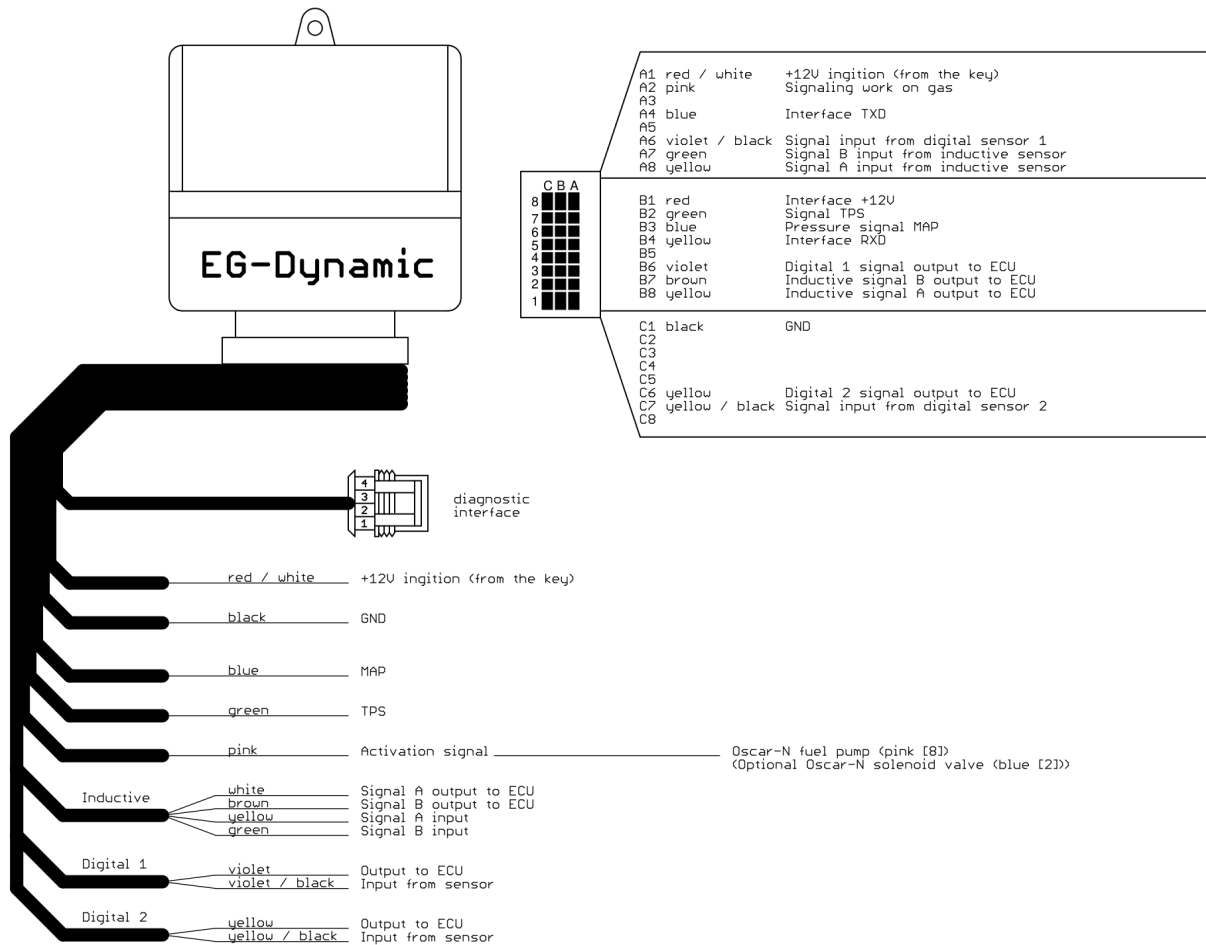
EG-Dynamic

C B A
8
7
6
5
4
3
2
1

A1 red / white +12V ingition (from the key)
A2 pink Signaling work on gas
A3
A4 blue Interface TXD
A5
A6 violet / black Signal input from digital sensor 1
A7 green Signal B input from inductive sensor
A8 yellow Signal A input from inductive sensor

B1 red Interface +12V
B2 green Signal TPS
B3 blue Pressure signal MAP
B4 yellow Interface RXD
B5
B6 violet Digital 1 signal output to ECU
B7 brown Inductive signal B output to ECU
B8 yellow Inductive signal A output to ECU

C1 black GND
C2
C3
C4
C5
C6 yellow Digital 2 signal output to ECU
C7 yellow / black Signal input from digital sensor 2
C8

4
3
2
1
diagnostic interface

red / white +12V ingition (from the key)

black GND

blue MAP

green TPS

pink Activation signal Oscar-N fuel pump (pink [8])
(Optional Oscar-N solenoid valve (blue [2]))

Inductive
white Signal A output to ECU
brown Signal B output to ECU
yellow Signal A input
green Signal B input

Digital 1
violet Output to ECU
violet / black Input from sensor

Digital 2
yellow Output to ECU
yellow / black Input from sensor